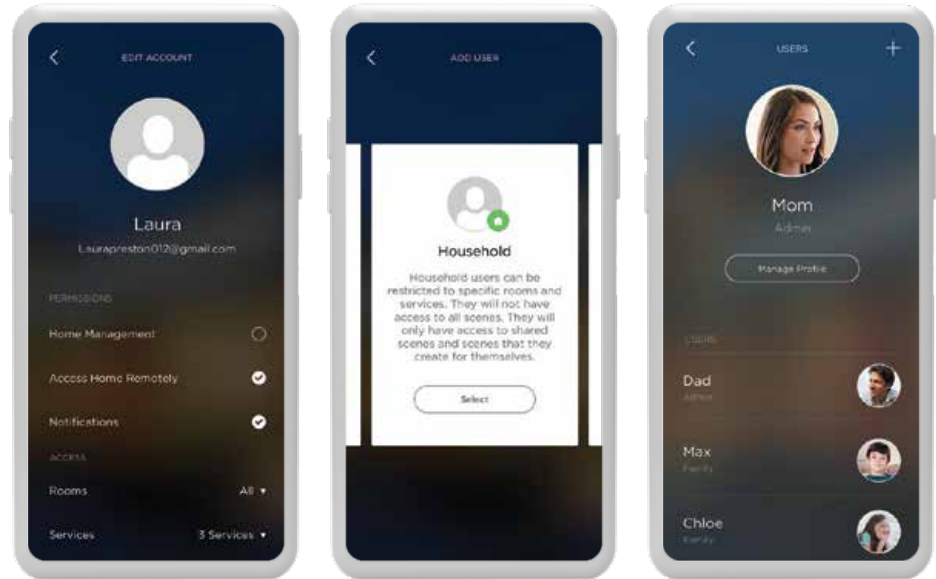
EDIT ACCOUNT

Laura
Laurapreston012@gmail.com

PERMISSIONS

Home Management

Access Home Remotely

Notifications

ACCESS

Rooms All ▾

Services 3 Services ▾

ADD USER

Household

Household users can be restricted to specific rooms and services. They will not have access to all scenes. They will only have access to shared scenes and scenes that they create for themselves.

Select

USERS

Mom
Admin

Manage Profile

USERS

Dad
Admin

Max
Family

Chloe
Family